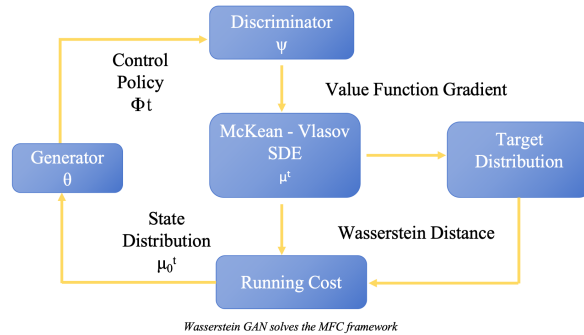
Discriminator
ψ

Control
Policy
Φt

Value Function Gradient

Generator
θ

McKean - Vlasov
SDE
$\mu^t$

Target
Distribution

State
Distribution
$\mu_0^t$

Wasserstein Distance

Running Cost

Wasserstein GAN solves the MFC framework